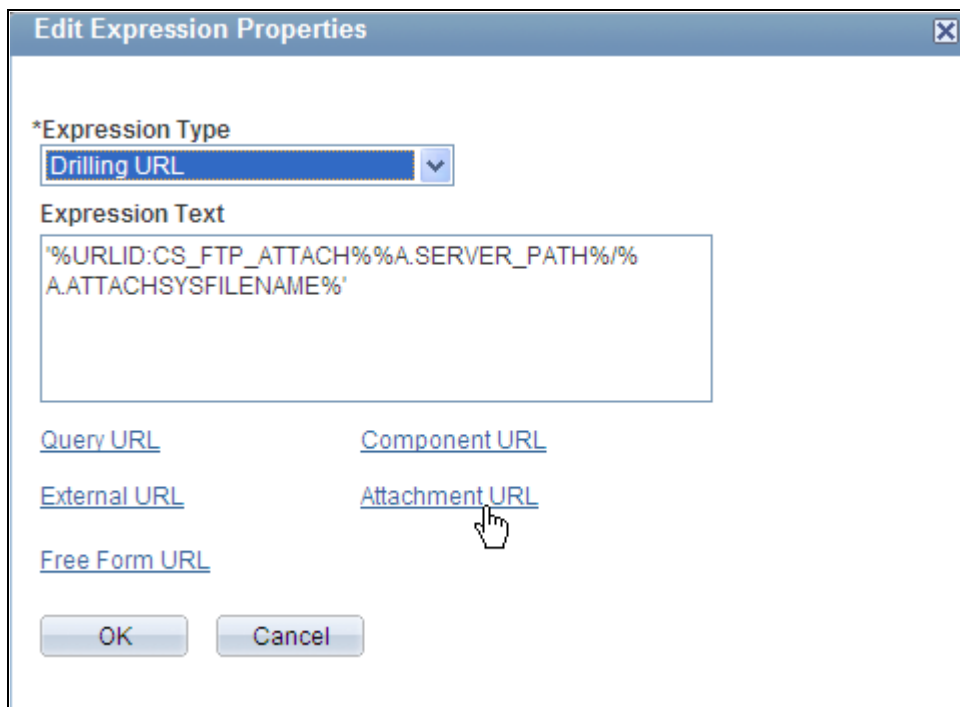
Edit Expression Properties

*Expression Type

Drilling URL

Expression Text

'%URLID:CS_FTP_ATTACH%%A.SERVER_PATH%/%A.ATTACHSYSFILENAME%'

Query URL

Component URL

External URL

Attachment URL

Free Form URL

OK

Cancel